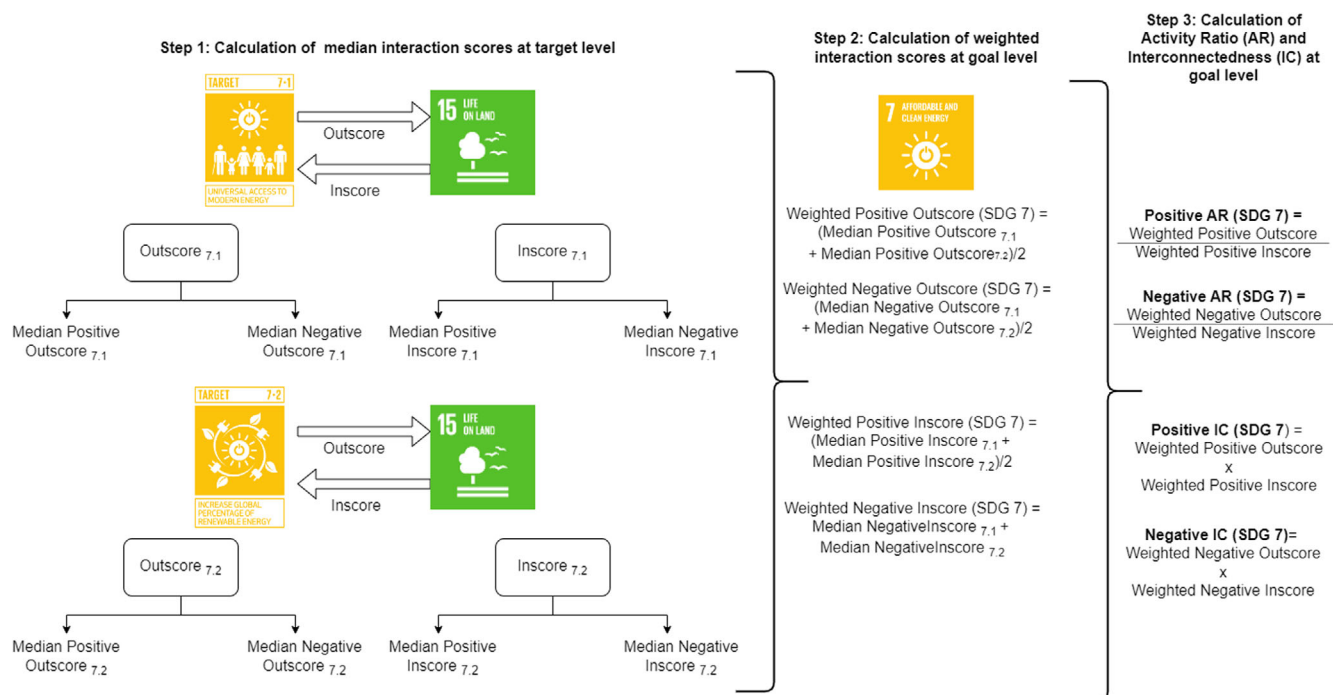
Step 1: Calculation of median interaction scores at target level

TARGET 7-1

UNIVERSAL ACCESS TO MODERN ENERGY

Outscore

Inscore

15 LIFE ON LAND

Outscore $_{7.1}$

Inscore $_{7.1}$

Median Positive Outscore $_{7.1}$

Median Negative Outscore $_{7.1}$

Median Positive Inscore $_{7.1}$

Median Negative Inscore $_{7.1}$

TARGET 7-2

INCREASE GLOBAL PERCENTAGE OF RENEWABLE ENERGY

Outscore

Inscore

15 LIFE ON LAND

Outscore $_{7.2}$

Inscore $_{7.2}$

Median Positive Outscore $_{7.2}$

Median Negative Outscore $_{7.2}$

Median Positive Inscore $_{7.2}$

Median Negative Inscore $_{7.2}$

Step 2: Calculation of weighted interaction scores at goal level

7 AFFORDABLE AND CLEAN ENERGY

Weighted Positive Outscore (SDG 7) = (Median Positive Outscore $_{7.1}$ + Median Positive Outscore$_{7.2}$)/2

Weighted Negative Outscore (SDG 7) = (Median Negative Outscore $_{7.1}$ + Median Negative Outscore $_{7.2}$)/2

Weighted Positive Inscore (SDG 7) = (Median Positive Inscore $_{7.1}$ + Median Positive Inscore $_{7.2}$)/2

Weighted Negative Inscore (SDG 7) = Median NegativeInscore $_{7.1}$ + Median NegativeInscore $_{7.2}$

Step 3: Calculation of Activity Ratio (AR) and Interconnectedness (IC) at goal level

Positive AR (SDG 7) = $\frac{\text{Weighted Positive Outscore}}{\text{Weighted Positive Inscore}}$

Negative AR (SDG 7) = $\frac{\text{Weighted Negative Outscore}}{\text{Weighted Negative Inscore}}$

Positive IC (SDG 7) = Weighted Positive Outscore x Weighted Positive Inscore

Negative IC (SDG 7)= Weighted Negative Outscore x Weighted Negative Inscore